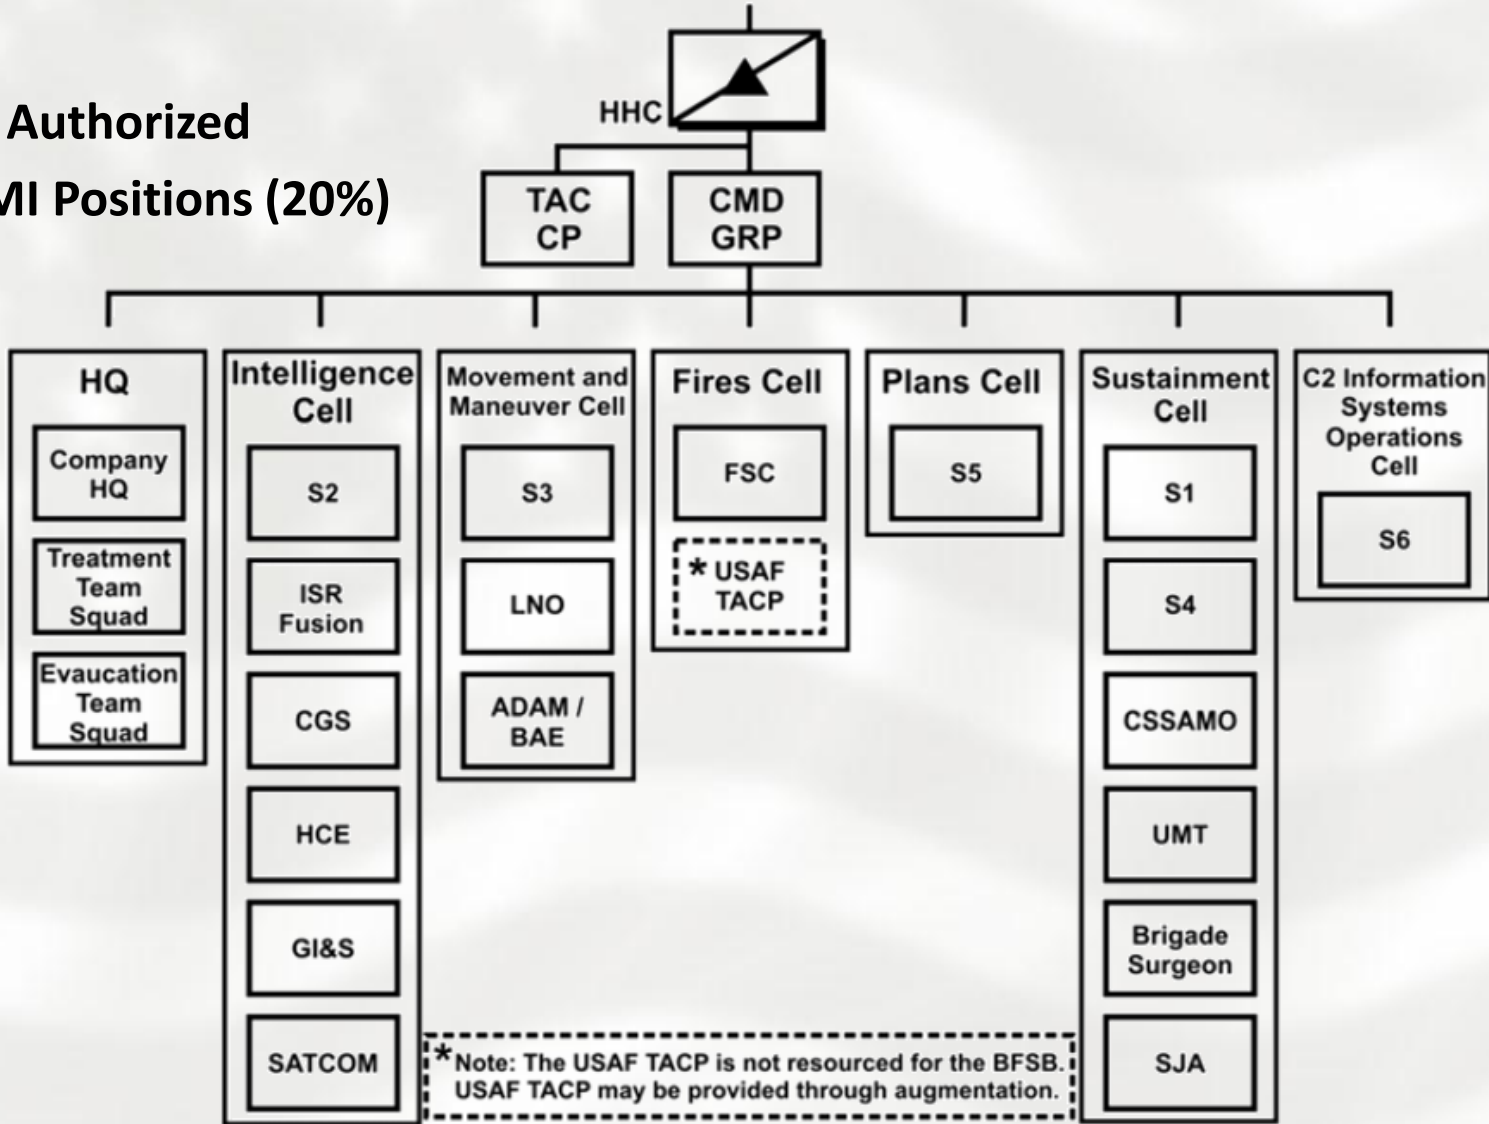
Authorized
MI Positions (20%)

HHC

TAC CP

CMD GRP

HQ
Company HQ
Treatment Team Squad
Evaucation Team Squad

Intelligence Cell
S2
ISR Fusion
CGS
HCE
GI&S
SATCOM

Movement and Maneuver Cell
S3
LNO
ADAM / BAE

Fires Cell
FSC
* USAF TACP

Plans Cell
S5

Sustainment Cell
S1
S4
CSSAMO
UMT
Brigade Surgeon
SJA

C2 Information Systems Operations Cell
S6

*Note: The USAF TACP is not resourced for the BFSB. USAF TACP may be provided through augmentation.